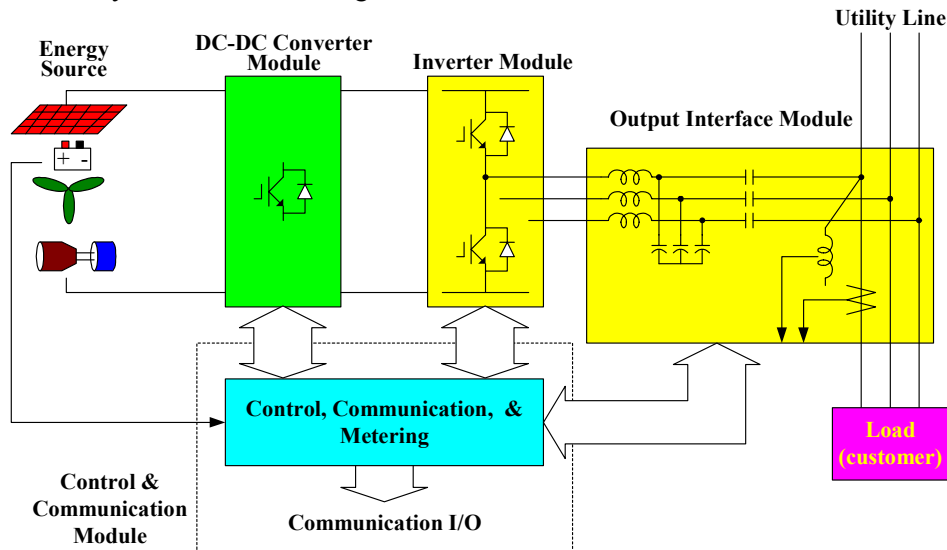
Utility Line

Energy Source

DC-DC Converter Module

Inverter Module

Output Interface Module

+ -

Control, Communication, & Metering

Load (customer)

Control & Communication Module

Communication I/O